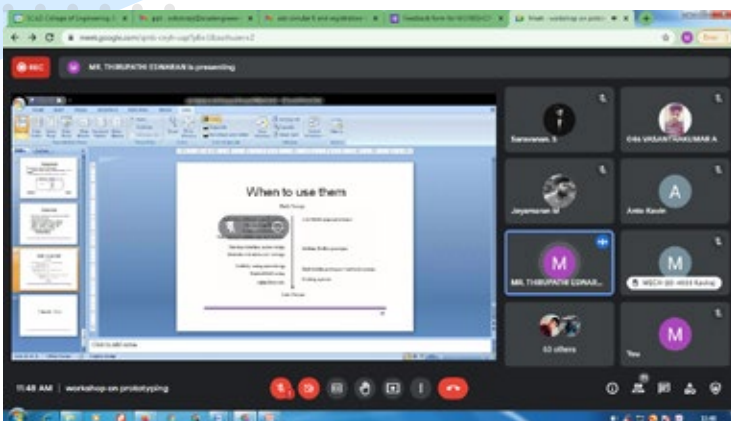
SCAD College of Engineering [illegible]
meet.google.com/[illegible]

REC
MR. THIRUPATHI EDWARAN is presenting

When to use them

Saravanan. S
Gm VASANTHAKUMAR A
Jayaraman M
Anto Kevin
MR. THIRUPATHI EDWAR...
MECH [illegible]
13 others
You

Click to add notes

11:48 AM | workshop on prototyping